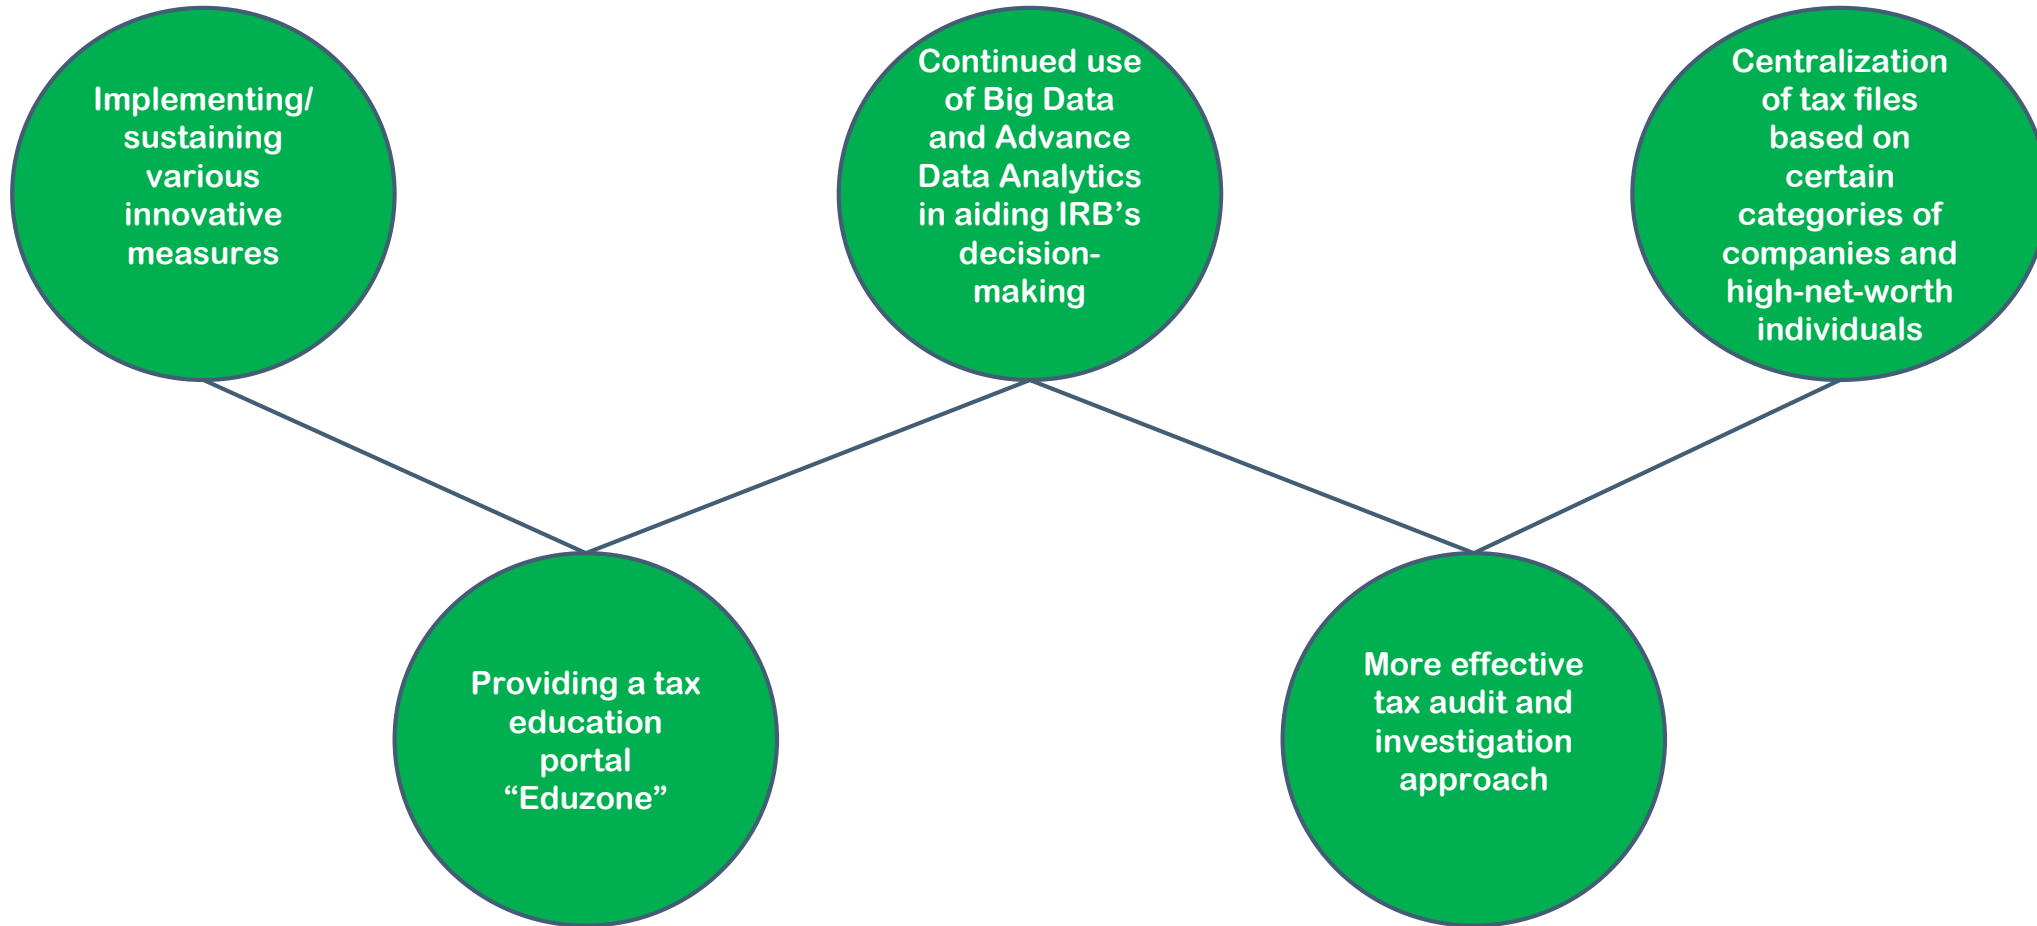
Implementing/ sustaining various innovative measures

Continued use of Big Data and Advance Data Analytics in aiding IRB’s decision-making

Centralization of tax files based on certain categories of companies and high-net-worth individuals

Providing a tax education portal “Eduzone”

More effective tax audit and investigation approach